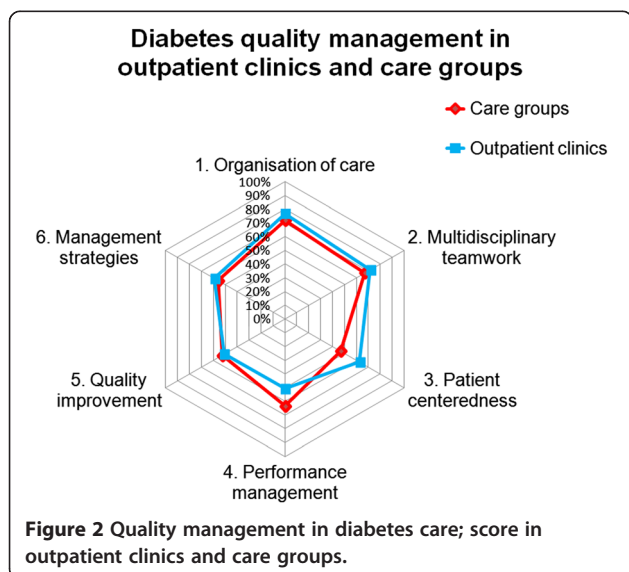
Diabetes quality management in outpatient clinics and care groups

Care groups

Outpatient clinics

1. Organisation of care

100%
90%
80%
70%
60%
50%
40%
30%
20%
10%
0%

2. Multidisciplinary teamwork

3. Patient centeredness

4. Performance management

5. Quality improvement

6. Management strategies

**Figure 2 Quality management in diabetes care; score in outpatient clinics and care groups.**